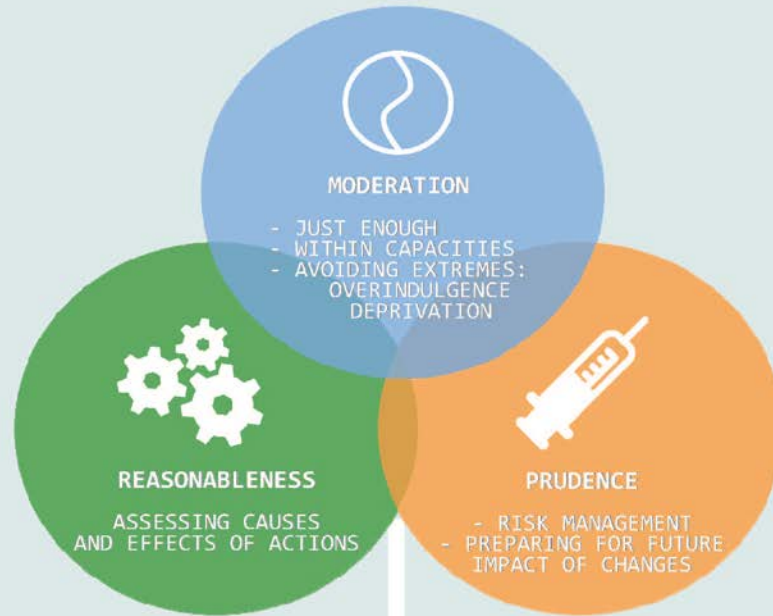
MODERATION

- JUST ENOUGH
- WITHIN CAPACITIES
- AVOIDING EXTREMES: OVERINDULGENCE DEPRIVATION

REASONABLENESS

ASSESSING CAUSES AND EFFECTS OF ACTIONS

PRUDENCE

- RISK MANAGEMENT
- PREPARING FOR FUTURE IMPACT OF CHANGES